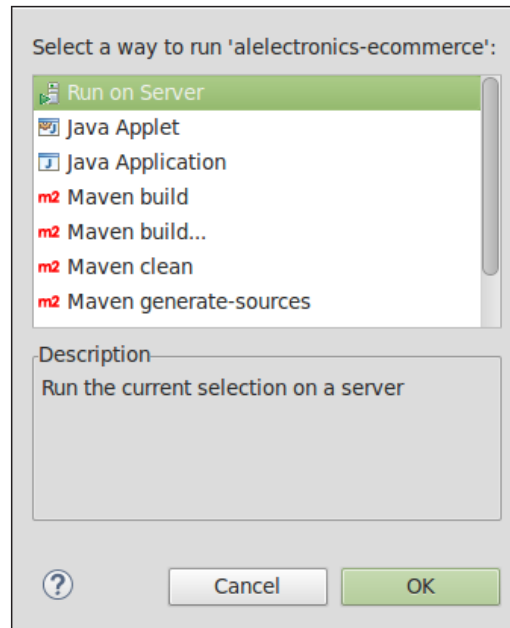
Select a way to run 'alelectronics-ecommerce':

Run on Server
Java Applet
Java Application
m2 Maven build
m2 Maven build...
m2 Maven clean
m2 Maven generate-sources

Description
Run the current selection on a server

?
Cancel
OK